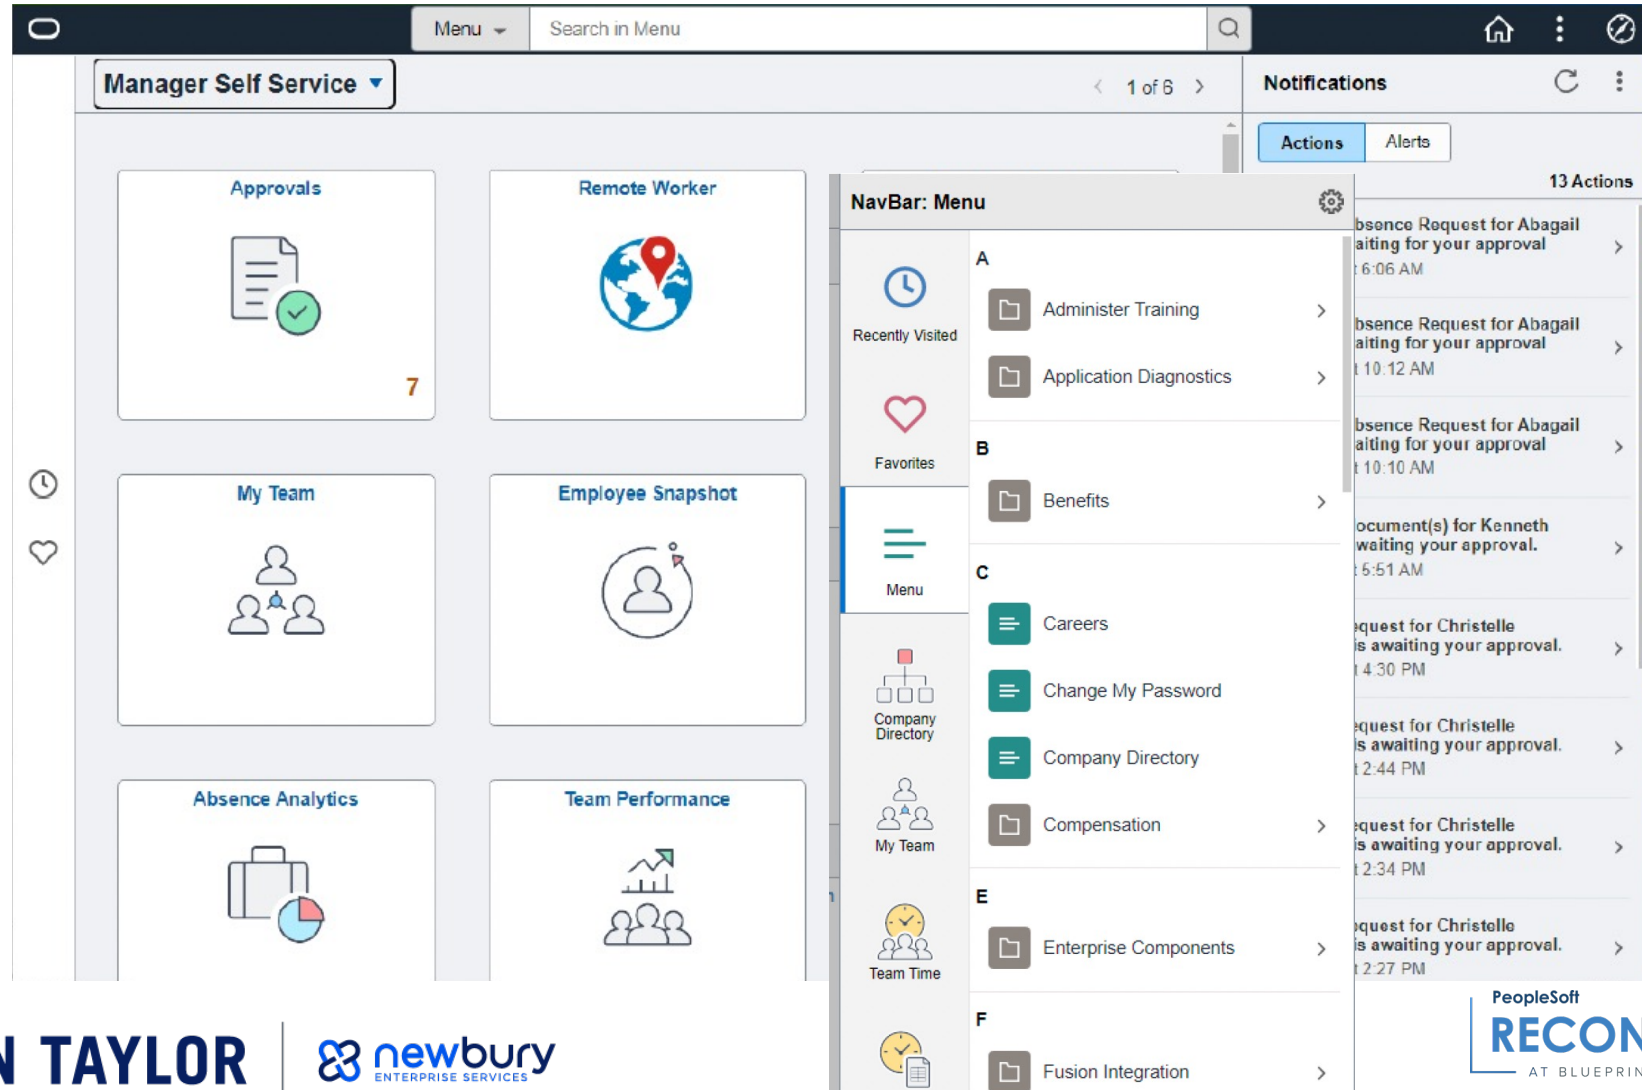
Menu
Search in Menu

Manager Self Service

1 of 6

Notifications

Actions
Alerts

13 Actions

bsence Request for Abagail
aiting for your approval
t 6:06 AM

bsence Request for Abagail
aiting for your approval
t 10:12 AM

bsence Request for Abagail
aiting for your approval
t 10:10 AM

ocument(s) for Kenneth
waiting your approval.
t 5:51 AM

equest for Christelle
is awaiting your approval.
t 4:30 PM

equest for Christelle
is awaiting your approval.
t 2:44 PM

equest for Christelle
is awaiting your approval.
t 2:34 PM

equest for Christelle
is awaiting your approval.
t 2:27 PM

Approvals
7

Remote Worker

My Team

Employee Snapshot

Absence Analytics

Team Performance

NavBar: Menu

Recently Visited
Favorites
Menu
Company Directory
My Team
Team Time

A
Administer Training
Application Diagnostics
B
Benefits
C
Careers
Change My Password
Company Directory
Compensation
E
Enterprise Components
F
Fusion Integration

N TAYLOR
newbury
ENTERPRISE SERVICES

PeopleSoft
RECON
AT BLUEPRIN